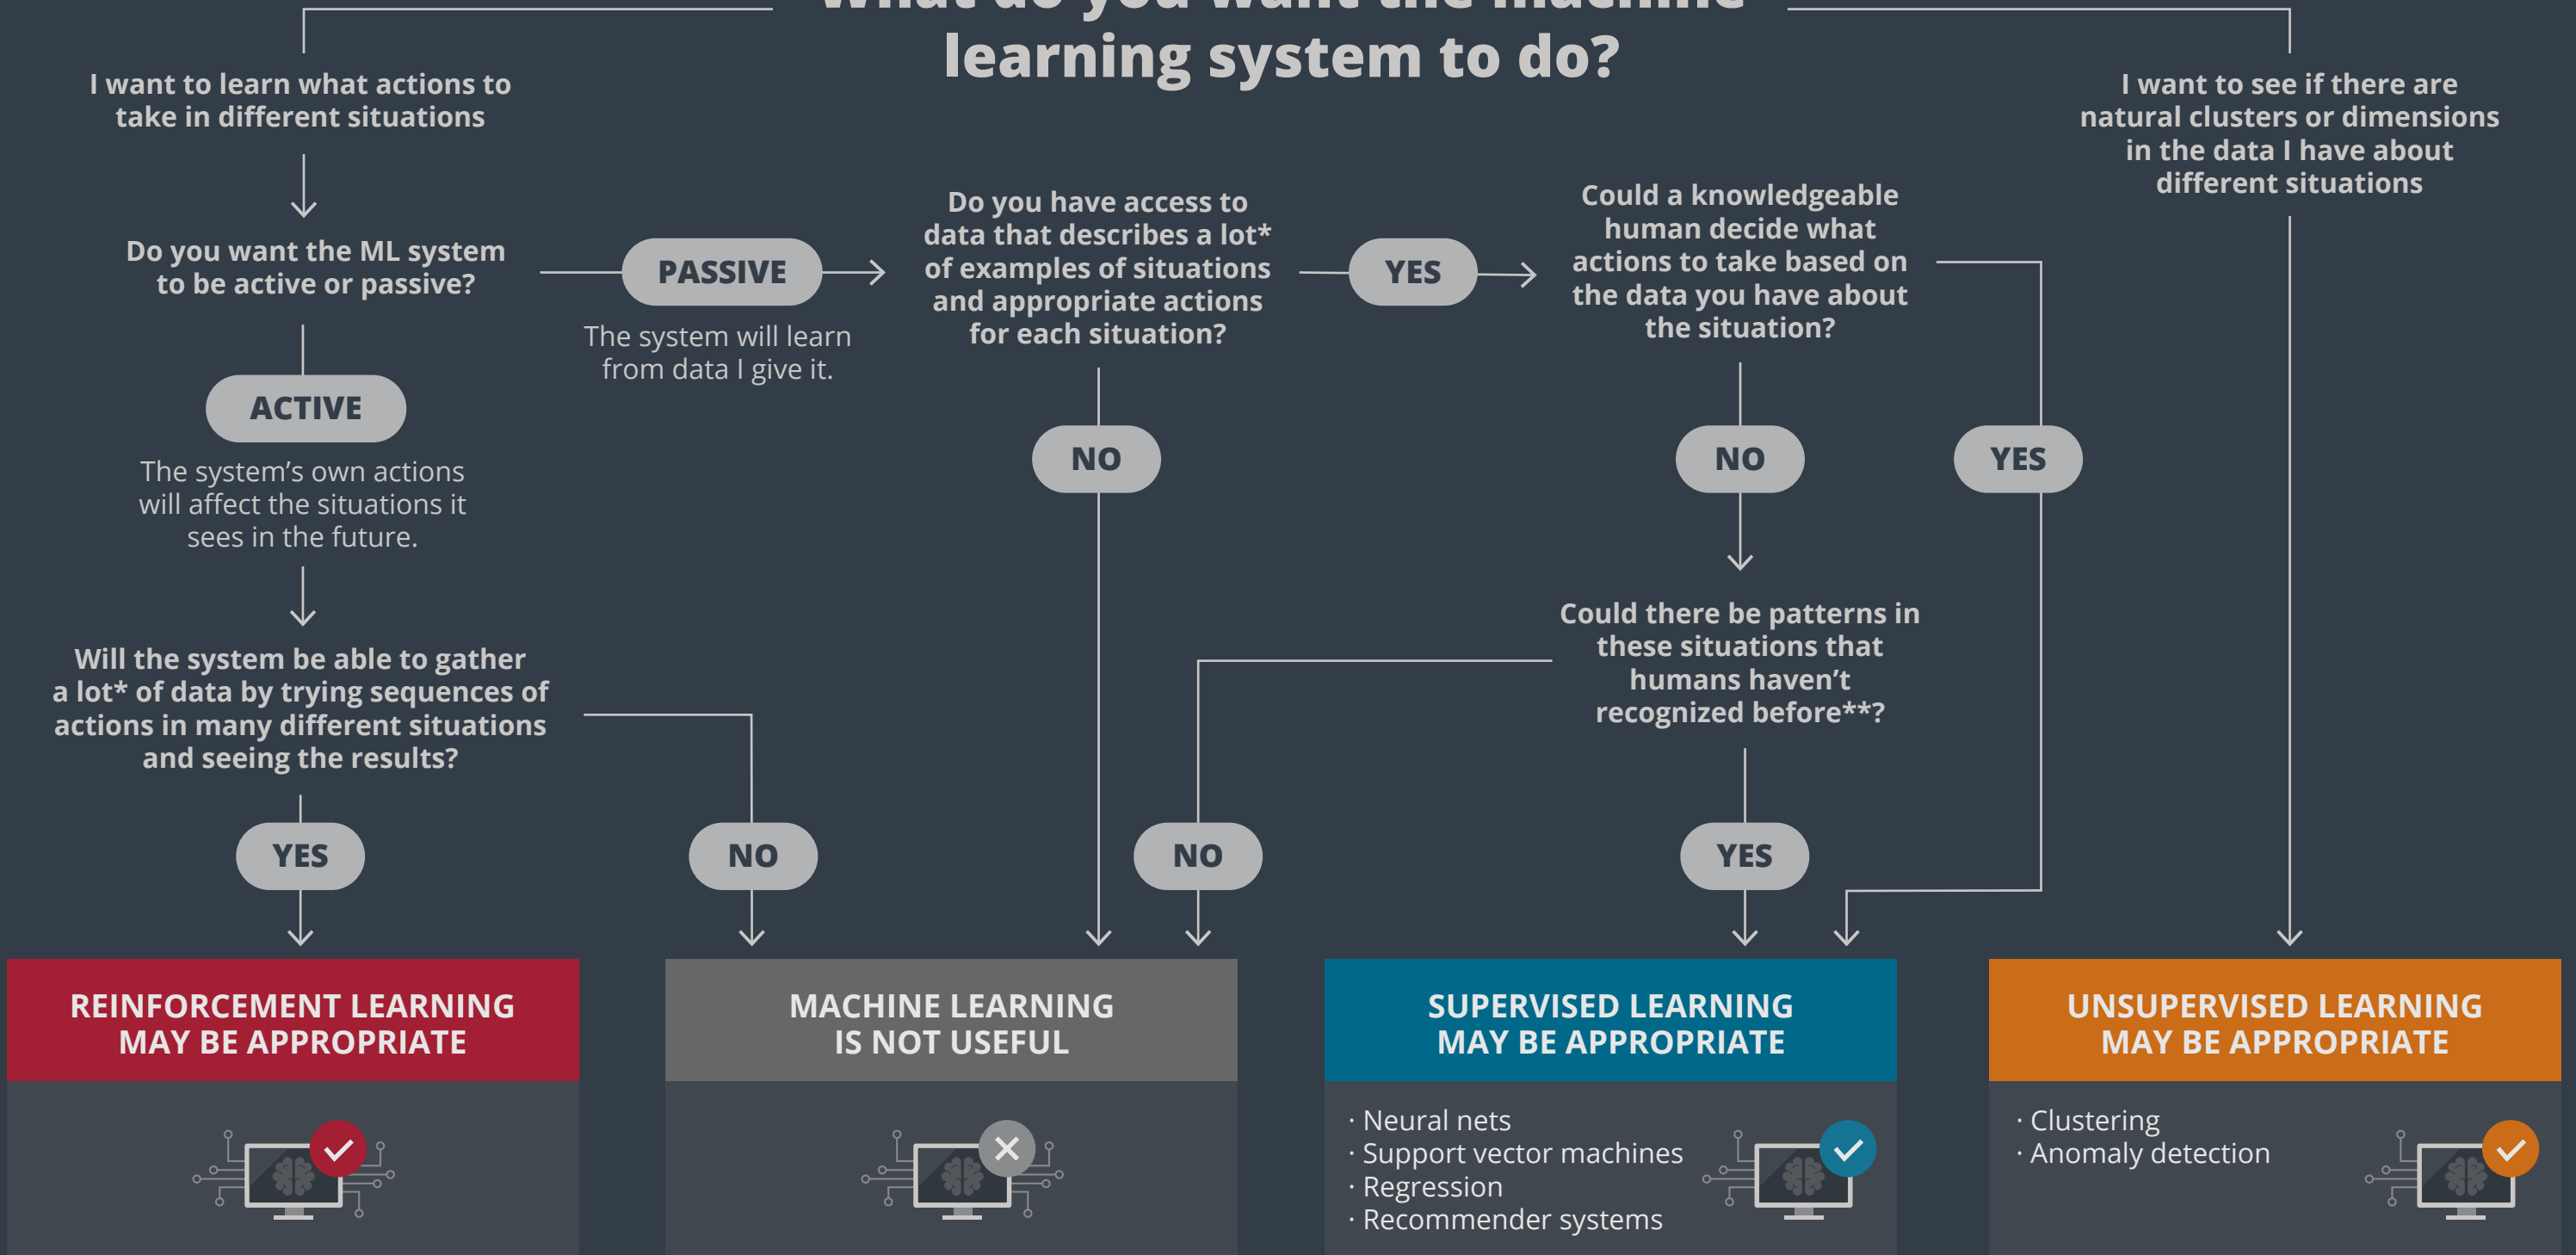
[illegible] learning system to do?

I want to learn what actions to take in different situations

Do you want the ML system to be active or passive?

PASSIVE

The system will learn from data I give it.

ACTIVE

The system's own actions will affect the situations it sees in the future.

Will the system be able to gather a lot* of data by trying sequences of actions in many different situations and seeing the results?

YES

NO

Do you have access to data that describes a lot* of examples of situations and appropriate actions for each situation?

YES

NO

Could a knowledgeable human decide what actions to take based on the data you have about the situation?

NO

YES

Could there be patterns in these situations that humans haven't recognized before**?

NO

YES

I want to see if there are natural clusters or dimensions in the data I have about different situations

REINFORCEMENT LEARNING MAY BE APPROPRIATE

MACHINE LEARNING IS NOT USEFUL

SUPERVISED LEARNING MAY BE APPROPRIATE

· Neural nets
· Support vector machines
· Regression
· Recommender systems

UNSUPERVISED LEARNING MAY BE APPROPRIATE

· Clustering
· Anomaly detection